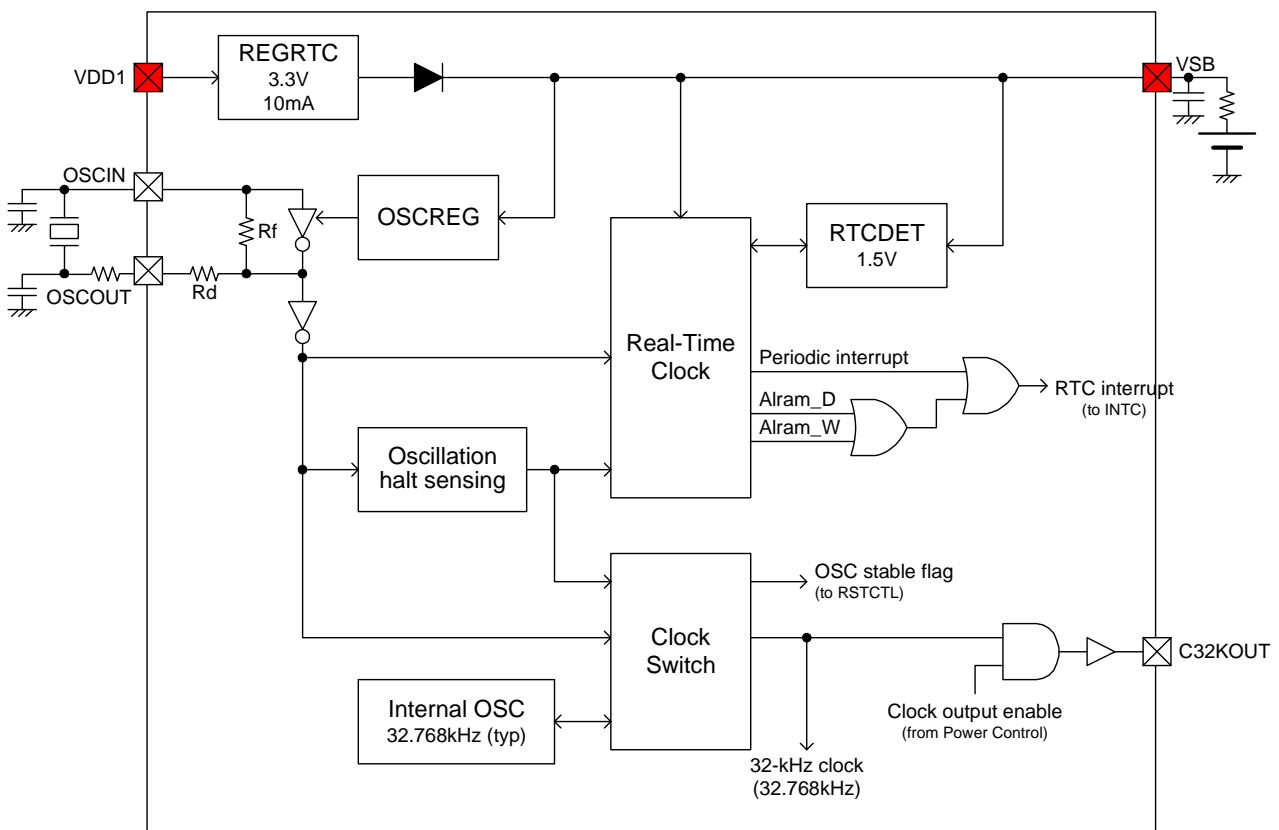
VDD1

REGRTC
3.3V
10mA

VSB

OSCIN

OSCREG

Rf

RTCDET
1.5V

OSCOUT

Rd

Real-Time Clock

Periodic interrupt

Alram_D

Alram_W

RTC interrupt
(to INTC)

Oscillation halt sensing

Clock Switch

OSC stable flag
(to RSTCTL)

C32KOUT

Internal OSC
32.768kHz (typ)

Clock output enable
(from Power Control)

32-kHz clock
(32.768kHz)